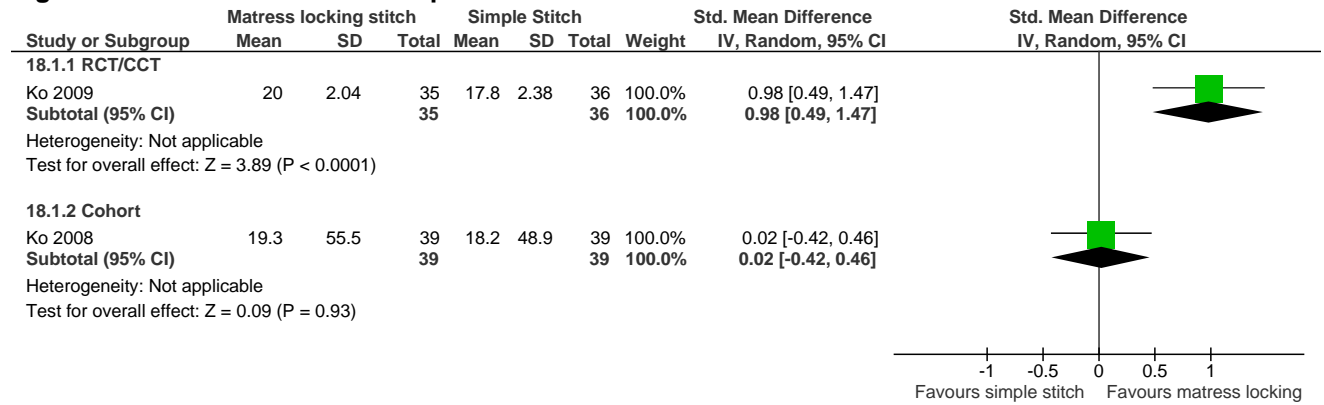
| Study or Subgroup | Matress locking stitch Mean | SD | Total | Simple Stitch Mean | SD | Total | Weight | Std. Mean Difference IV, Random, 95% CI |
|---|---|---|---|---|---|---|---|---|
| **18.1.1 RCT/CCT** | | | | | | | | |
| Ko 2009 | 20 | 2.04 | 35 | 17.8 | 2.38 | 36 | 100.0% | 0.98 [0.49, 1.47] |
| **Subtotal (95% CI)** | | | **35** | | | **36** | **100.0%** | **0.98 [0.49, 1.47]** |
| Heterogeneity: Not applicable | | | | | | | | |
| Test for overall effect: Z = 3.89 (P < 0.0001) | | | | | | | | |
| **18.1.2 Cohort** | | | | | | | | |
| Ko 2008 | 19.3 | 55.5 | 39 | 18.2 | 48.9 | 39 | 100.0% | 0.02 [-0.42, 0.46] |
| **Subtotal (95% CI)** | | | **39** | | | **39** | **100.0%** | **0.02 [-0.42, 0.46]** |
| Heterogeneity: Not applicable | | | | | | | | |
| Test for overall effect: Z = 0.09 (P = 0.93) | | | | | | | | |

Std. Mean Difference
IV, Random, 95% CI

-1 -0.5 0 0.5 1
Favours simple stitch Favours matress locking